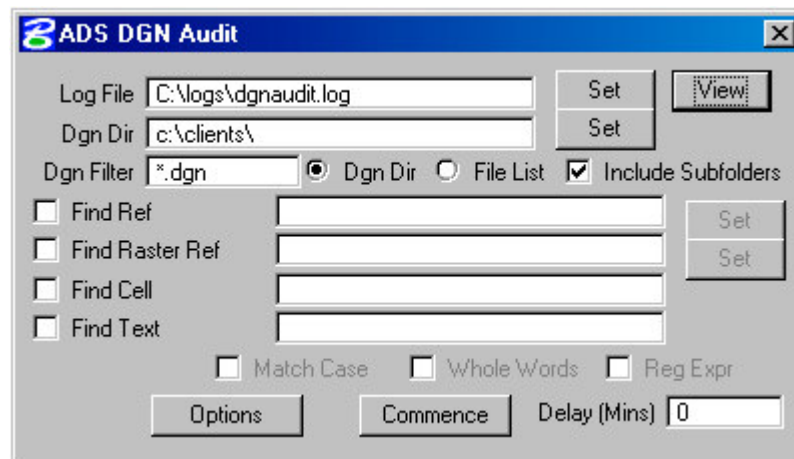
ADS DGN Audit

Log File C:\logs\dgnaudit.log Set View

Dgn Dir c:\clients\ Set

Dgn Filter *.dgn Dgn Dir File List Include Subfolders

Find Ref Set

Find Raster Ref Set

Find Cell

Find Text

Match Case Whole Words Reg Expr

Options Commence Delay (Mins) 0